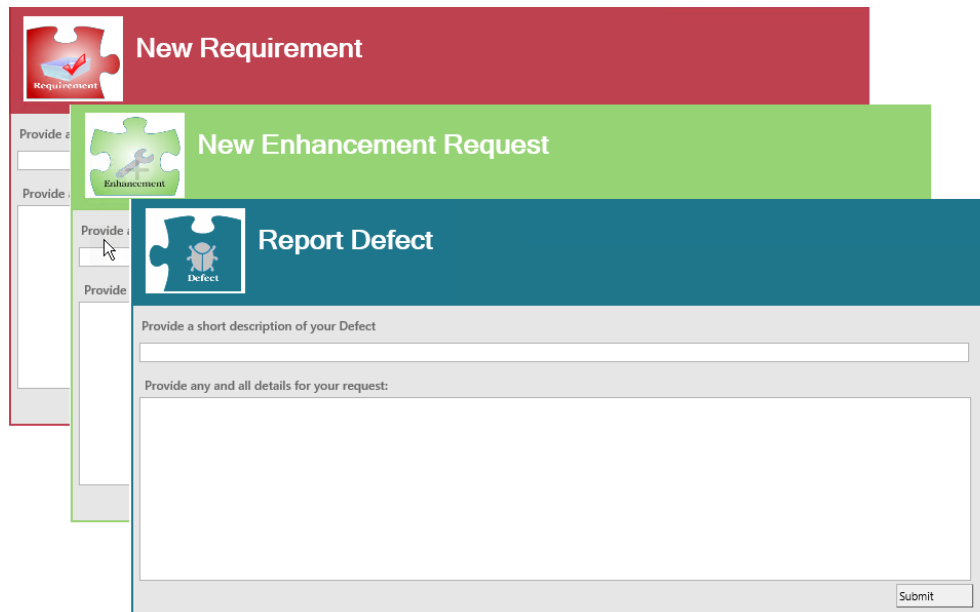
Requirement

New Requirement

Provide a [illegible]

Provide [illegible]

Enhancement

New Enhancement Request

Provide a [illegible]

Provide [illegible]

Defect

Report Defect

Provide a short description of your Defect

Provide any and all details for your request:

Submit